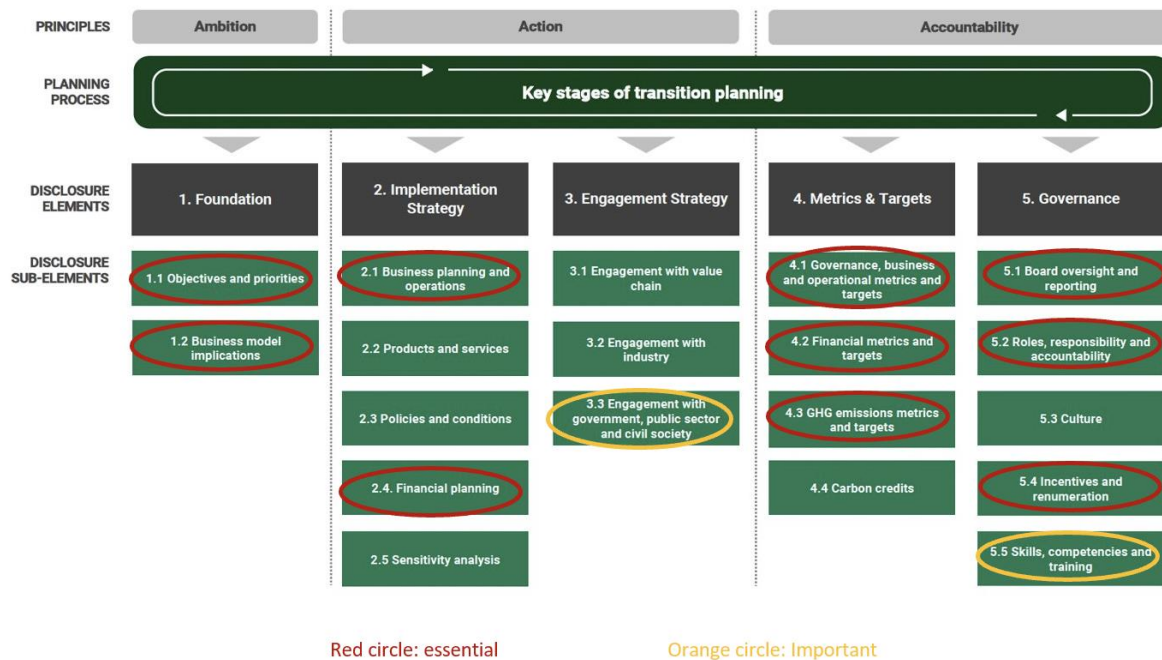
PRINCIPLES

Ambition

Action

Accountability

PLANNING PROCESS

Key stages of transition planning

DISCLOSURE ELEMENTS

1. Foundation

2. Implementation Strategy

3. Engagement Strategy

4. Metrics & Targets

5. Governance

DISCLOSURE SUB-ELEMENTS

1.1 Objectives and priorities

1.2 Business model implications

2.1 Business planning and operations

2.2 Products and services

2.3 Policies and conditions

2.4. Financial planning

2.5 Sensitivity analysis

3.1 Engagement with value chain

3.2 Engagement with industry

3.3 Engagement with government, public sector and civil society

4.1 Governance, business and operational metrics and targets

4.2 Financial metrics and targets

4.3 GHG emissions metrics and targets

4.4 Carbon credits

5.1 Board oversight and reporting

5.2 Roles, responsibility and accountability

5.3 Culture

5.4 Incentives and renumeration

5.5 Skills, competencies and training

Red circle: essential

Orange circle: Important